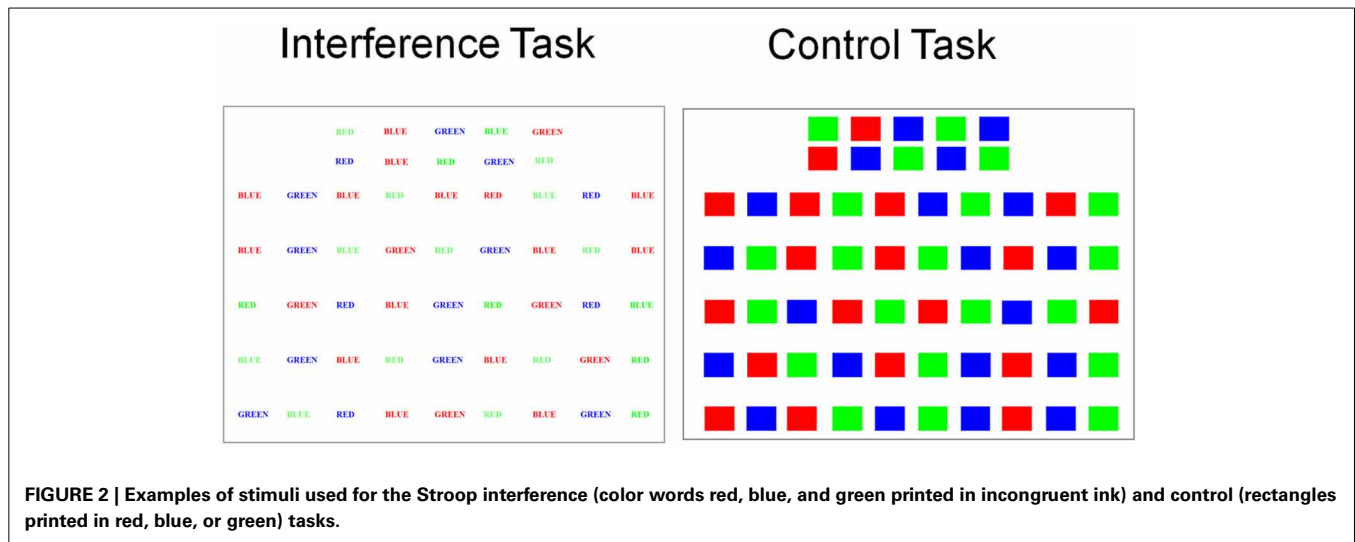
Interference Task

RED BLUE GREEN BLUE GREEN
RED BLUE RED GREEN RED

BLUE GREEN BLUE RED BLUE RED BLUE RED BLUE

BLUE GREEN BLUE GREEN RED GREEN BLUE RED BLUE

RED GREEN RED BLUE GREEN RED GREEN RED BLUE

BLUE GREEN BLUE RED GREEN BLUE RED GREEN RED

GREEN BLUE RED BLUE GREEN RED BLUE GREEN RED

Control Task

FIGURE 2 | Examples of stimuli used for the Stroop interference (color words red, blue, and green printed in incongruent ink) and control (rectangles printed in red, blue, or green) tasks.